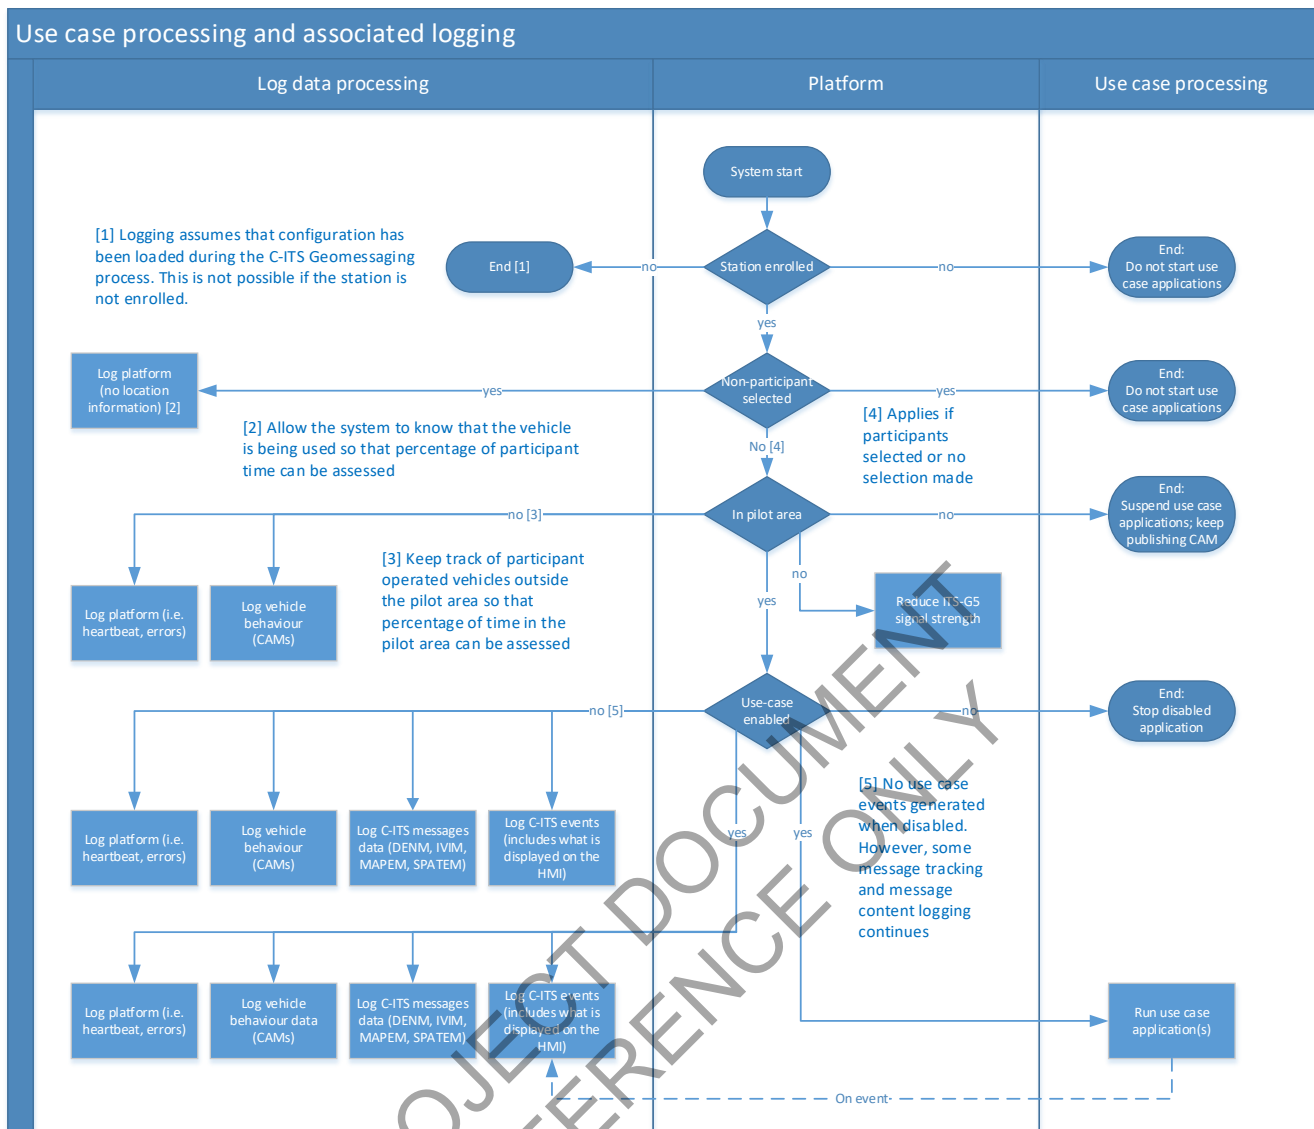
Use case processing and associated logging

Log data processing

Platform

Use case processing

System start

[1] Logging assumes that configuration has been loaded during the C-ITS Geomessaging process. This is not possible if the station is not enrolled.

End [1]

no

Station enrolled

no

End:
Do not start use case applications

yes

Log platform (no location information) [2]

yes

Non-participant selected

yes

End:
Do not start use case applications

[2] Allow the system to know that the vehicle is being used so that percentage of participant time can be assessed

[4] Applies if participants selected or no selection made

No [4]

no [3]

In pilot area

no

End:
Suspend use case applications; keep publishing CAM

[3] Keep track of participant operated vehicles outside the pilot area so that percentage of time in the pilot area can be assessed

no

yes

Reduce ITS-G5 signal strength

Log platform (i.e. heartbeat, errors)

Log vehicle behaviour (CAMs)

no [5]

Use-case enabled

no

End:
Stop disabled application

Log platform (i.e. heartbeat, errors)

Log vehicle behaviour (CAMs)

Log C-ITS messages data (DENM, IVIM, MAPEM, SPATEM)

Log C-ITS events (includes what is displayed on the HMI)

[5] No use case events generated when disabled. However, some message tracking and message content logging continues

yes

yes

Log platform (i.e. heartbeat, errors)

Log vehicle behaviour data (CAMs)

Log C-ITS messages data (DENM, IVIM, MAPEM, SPATEM)

Log C-ITS events (includes what is displayed on the HMI)

Run use case application(s)

On event

PROJECT DOCUMENT
REFERENCE ONLY